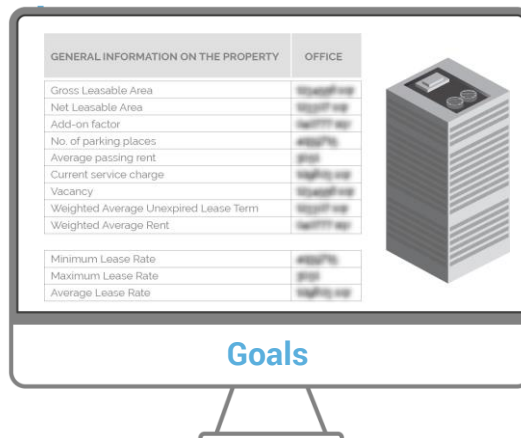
| GENERAL INFORMATION ON THE PROPERTY | OFFICE |
|---|---|
| Gross Leasable Area | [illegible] |
| Net Leasable Area | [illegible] |
| Add-on factor | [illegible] |
| No. of parking places | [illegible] |
| Average passing rent | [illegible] |
| Current service charge | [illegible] |
| Vacancy | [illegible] |
| Weighted Average Unexpired Lease Term | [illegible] |
| Weighted Average Rent | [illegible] |

| | |
|---|---|
| Minimum Lease Rate | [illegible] |
| Maximum Lease Rate | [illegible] |
| Average Lease Rate | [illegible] |

Goals